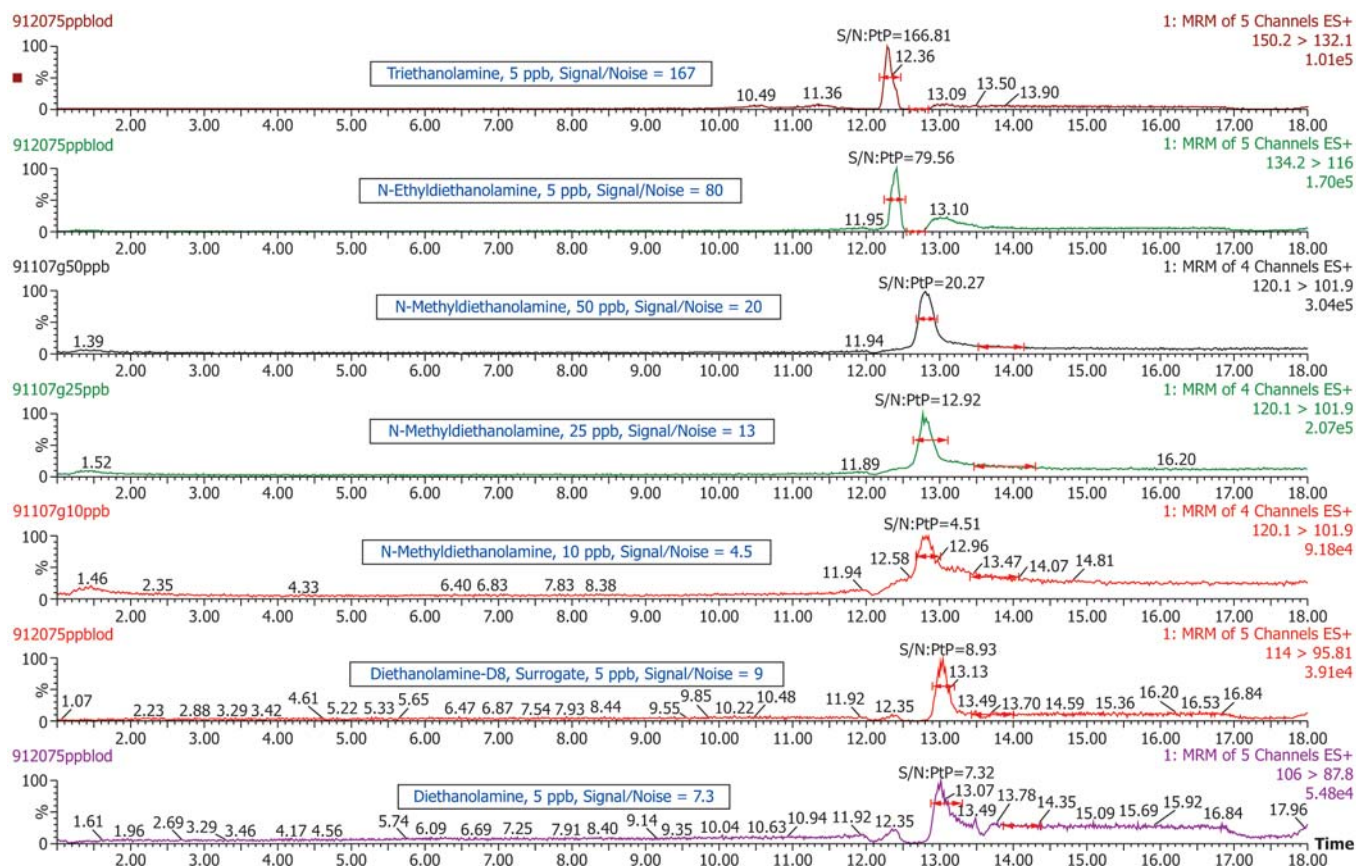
912075ppblod
1: MRM of 5 Channels ES+
150.2 > 132.1
1.01e5
100
%
0
S/N:PtP=166.81
12.36
Triethanolamine, 5 ppb, Signal/Noise = 167
10.49 11.36 13.09 13.50 13.90
2.00 3.00 4.00 5.00 6.00 7.00 8.00 9.00 10.00 11.00 12.00 13.00 14.00 15.00 16.00 17.00 18.00

912075ppblod
1: MRM of 5 Channels ES+
134.2 > 116
1.70e5
100
%
0
S/N:PtP=79.56
N-Ethyldiethanolamine, 5 ppb, Signal/Noise = 80
11.95 13.10
2.00 3.00 4.00 5.00 6.00 7.00 8.00 9.00 10.00 11.00 12.00 13.00 14.00 15.00 16.00 17.00 18.00

91107g50ppb
1: MRM of 4 Channels ES+
120.1 > 101.9
3.04e5
100
%
0
S/N:PtP=20.27
N-Methyldiethanolamine, 50 ppb, Signal/Noise = 20
1.39 11.94
2.00 3.00 4.00 5.00 6.00 7.00 8.00 9.00 10.00 11.00 12.00 13.00 14.00 15.00 16.00 17.00 18.00

91107g25ppb
1: MRM of 4 Channels ES+
120.1 > 101.9
2.07e5
100
%
0
S/N:PtP=12.92
N-Methyldiethanolamine, 25 ppb, Signal/Noise = 13
1.52 11.89 16.20
2.00 3.00 4.00 5.00 6.00 7.00 8.00 9.00 10.00 11.00 12.00 13.00 14.00 15.00 16.00 17.00 18.00

91107g10ppb
1: MRM of 4 Channels ES+
120.1 > 101.9
9.18e4
100
%
0
S/N:PtP=4.51
N-Methyldiethanolamine, 10 ppb, Signal/Noise = 4.5
1.46 2.35 4.33 6.40 6.83 7.83 8.38 11.94 12.58 12.96 13.47 14.07 14.81
2.00 3.00 4.00 5.00 6.00 7.00 8.00 9.00 10.00 11.00 12.00 13.00 14.00 15.00 16.00 17.00 18.00

912075ppblod
1: MRM of 5 Channels ES+
114 > 95.81
3.91e4
100
%
0
S/N:PtP=8.93
Diethanolamine-D8, Surrogate, 5 ppb, Signal/Noise = 9
13.13
1.07 2.23 2.88 3.29 3.42 4.61 5.22 5.33 5.65 6.47 6.87 7.54 7.93 8.44 9.55 9.85 10.22 10.48 11.92 12.35 13.49 13.70 14.59 15.36 16.20 16.53 16.84
2.00 3.00 4.00 5.00 6.00 7.00 8.00 9.00 10.00 11.00 12.00 13.00 14.00 15.00 16.00 17.00 18.00

912075ppblod
1: MRM of 5 Channels ES+
106 > 87.8
5.48e4
100
%
0
S/N:PtP=7.32
Diethanolamine, 5 ppb, Signal/Noise = 7.3
13.07
1.61 1.96 2.69 3.29 3.46 4.17 4.56 5.74 6.09 6.69 7.25 7.91 8.40 9.14 9.35 10.04 10.63 10.94 11.92 12.35 13.49 13.78 14.35 15.09 15.69 15.92 16.84 17.96
2.00 3.00 4.00 5.00 6.00 7.00 8.00 9.00 10.00 11.00 12.00 13.00 14.00 15.00 16.00 17.00 18.00
Time